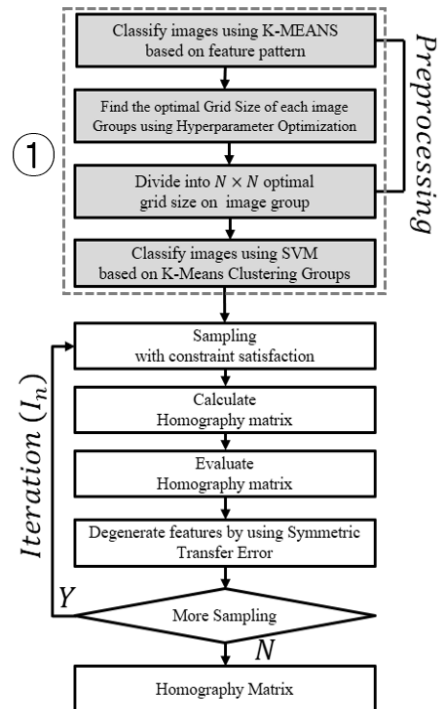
Classify images using K-MEANS based on feature pattern

Find the optimal Grid Size of each image Groups using Hyperparameter Optimization

①

Divide into $N \times N$ optimal grid size on image group

Preprocessing

Classify images using SVM based on K-Means Clustering Groups

Sampling with constraint satisfaction

$Iteration\ (I_n)$

Calculate Homography matrix

Evaluate Homography matrix

Degenerate features by using Symmetric Transfer Error

$Y$

More Sampling

$N$

Homography Matrix